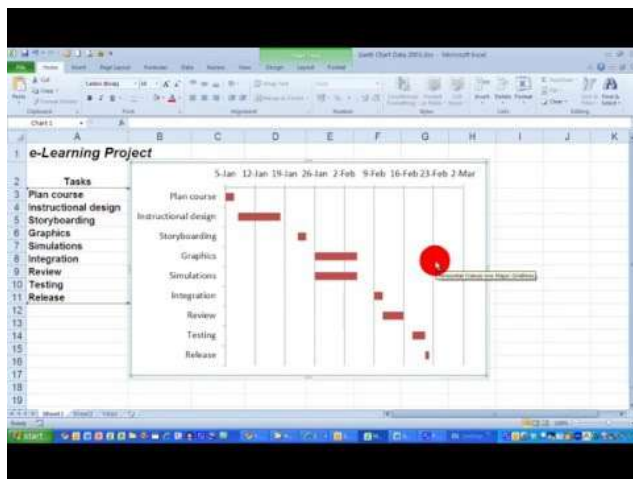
Chart 1

| | A | B | C | D | E | F | G | H | I | J | K |
|---|---|---|---|---|---|---|---|---|---|---|---|
| 1 | e-Learning Project | | | | | | | | | | |
| 2 | Tasks | | | | | | | | | | |
| 3 | Plan course | | | | | | | | | | |
| 4 | Instructional design | | | | | | | | | | |
| 5 | Storyboarding | | | | | | | | | | |
| 6 | Graphics | | | | | | | | | | |
| 7 | Simulations | | | | | | | | | | |
| 8 | Integration | | | | | | | | | | |
| 9 | Review | | | | | | | | | | |
| 10 | Testing | | | | | | | | | | |
| 11 | Release | | | | | | | | | | |
| 12 | | | | | | | | | | | |
| 13 | | | | | | | | | | | |
| 14 | | | | | | | | | | | |
| 15 | | | | | | | | | | | |
| 16 | | | | | | | | | | | |
| 17 | | | | | | | | | | | |
| 18 | | | | | | | | | | | |
| 19 | | | | | | | | | | | |

5-Jan 12-Jan 19-Jan 26-Jan 2-Feb 9-Feb 16-Feb 23-Feb 2-Mar

Plan course
Instructional design
Storyboarding
Graphics
Simulations
Integration
Review
Testing
Release

Horizontal (Value) Axis Major Gridlines